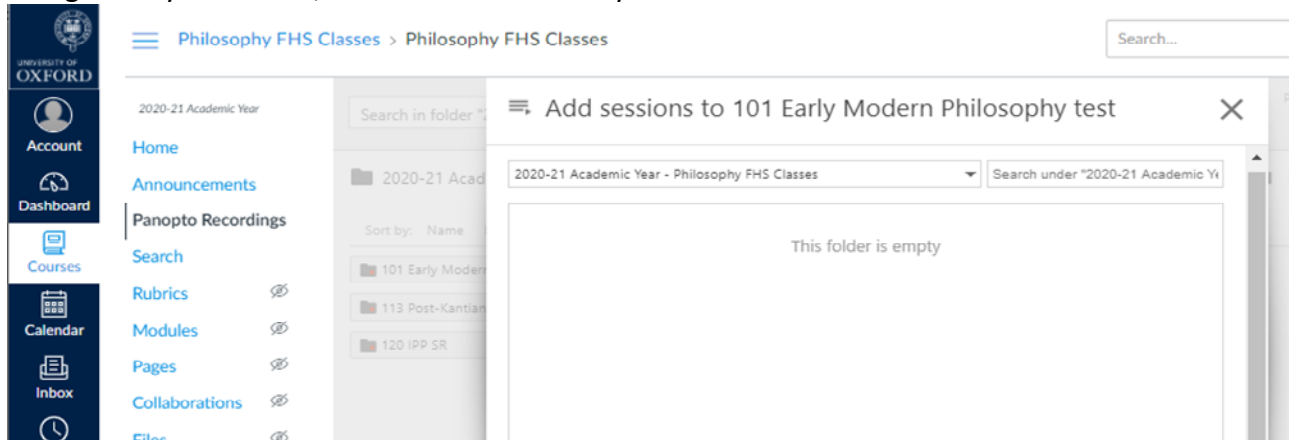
UNIVERSITY OF OXFORD

Account

Dashboard

Courses

Calendar

Inbox

Philosophy FHS Classes > Philosophy FHS Classes

Search...

2020-21 Academic Year

Home

Announcements

Panopto Recordings

Search

Rubrics

Modules

Pages

Collaborations

Files

Search in folder "2

2020-21 Acad

Sort by: Name

101 Early Moder

113 Post-Kantian

120 IPP SR

Add sessions to 101 Early Modern Philosophy test

2020-21 Academic Year - Philosophy FHS Classes

Search under "2020-21 Academic Ye

This folder is empty